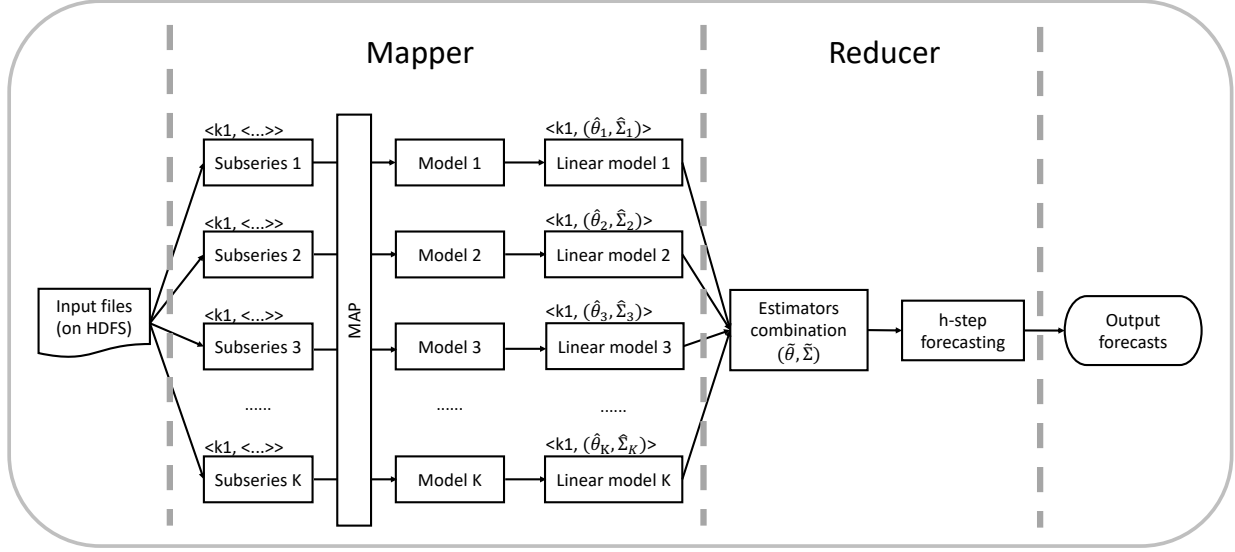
Mapper

Reducer

Input files (on HDFS)

<k1, <...>>

Subseries 1

<k1, <...>>

Subseries 2

<k1, <...>>

Subseries 3

......

<k1, <...>>

Subseries K

MAP

Model 1

Model 2

Model 3

......

Model K

<k1, $(\hat{\theta}_1, \hat{\Sigma}_1)$>

Linear model 1

<k1, $(\hat{\theta}_2, \hat{\Sigma}_2)$>

Linear model 2

<k1, $(\hat{\theta}_3, \hat{\Sigma}_3)$>

Linear model 3

......

<k1, $(\hat{\theta}_K, \hat{\Sigma}_K)$>

Linear model K

Estimators combination $(\tilde{\theta}, \tilde{\Sigma})$

h-step forecasting

Output forecasts